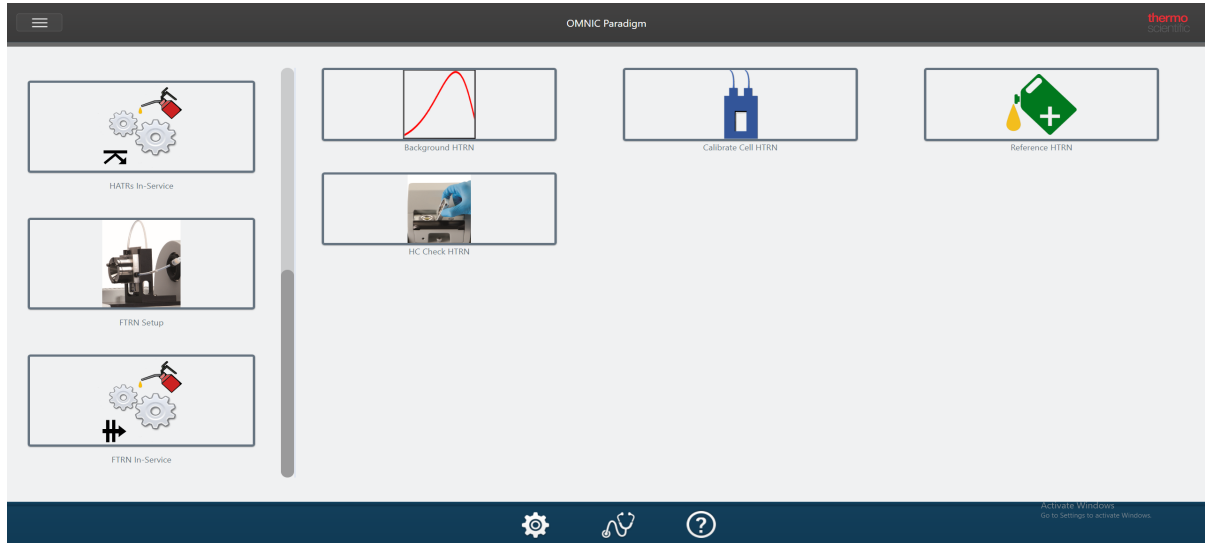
OMNIC Paradigm

thermo scientific

HATRs In-Service

FTRN Setup

FTRN In-Service

Background HTRN

Calibrate Cell HTRN

Reference HTRN

HC Check HTRN

Activate Windows
Go to Settings to activate Windows.